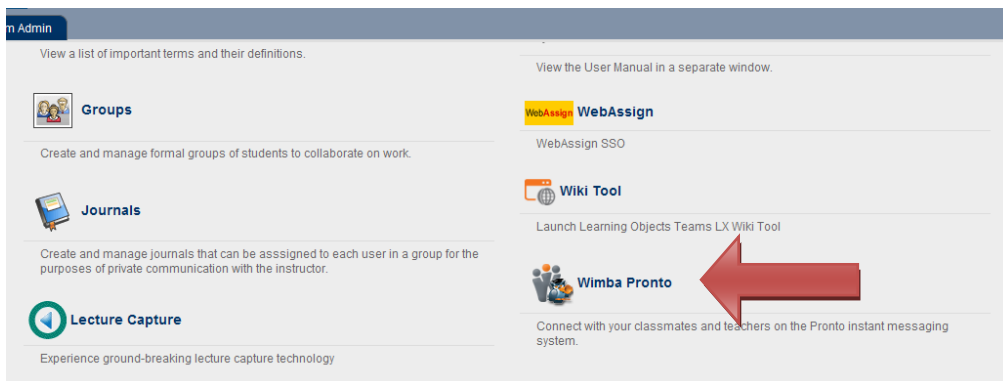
m Admin

View a list of important terms and their definitions.

Groups

Create and manage formal groups of students to collaborate on work.

Journals

Create and manage journals that can be asssigned to each user in a group for the purposes of private communication with the instructor.

Lecture Capture

Experience ground-breaking lecture capture technology

View the User Manual in a separate window.

WebAssign WebAssign

WebAssign SSO

Wiki Tool

Launch Learning Objects Teams LX Wiki Tool

Wimba Pronto

Connect with your classmates and teachers on the Pronto instant messaging system.